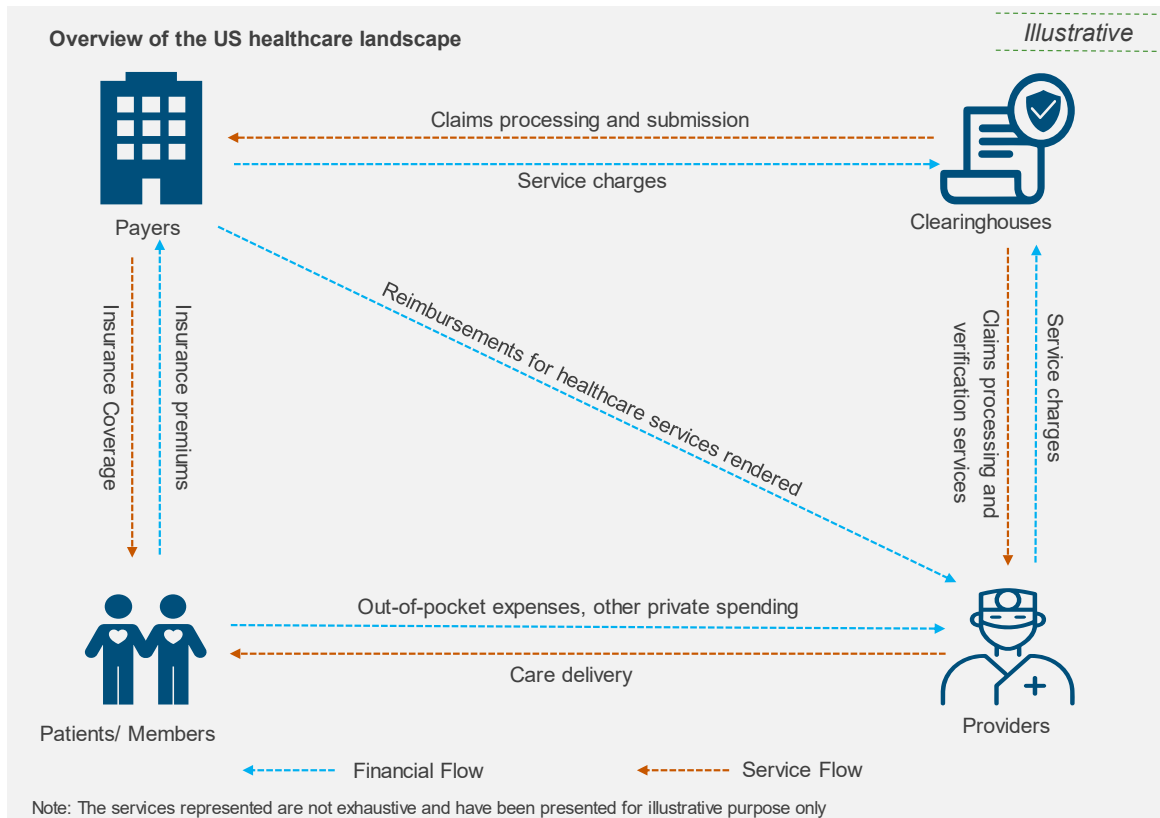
Overview of the US healthcare landscape

Illustrative

Claims processing and submission

Service charges

Payers

Clearinghouses

Insurance Coverage

Insurance premiums

Reimbursements for healthcare services rendered

Claims processing and verification services

Service charges

Out-of-pocket expenses, other private spending

Care delivery

Patients/ Members

Providers

Financial Flow

Service Flow

Note: The services represented are not exhaustive and have been presented for illustrative purpose only